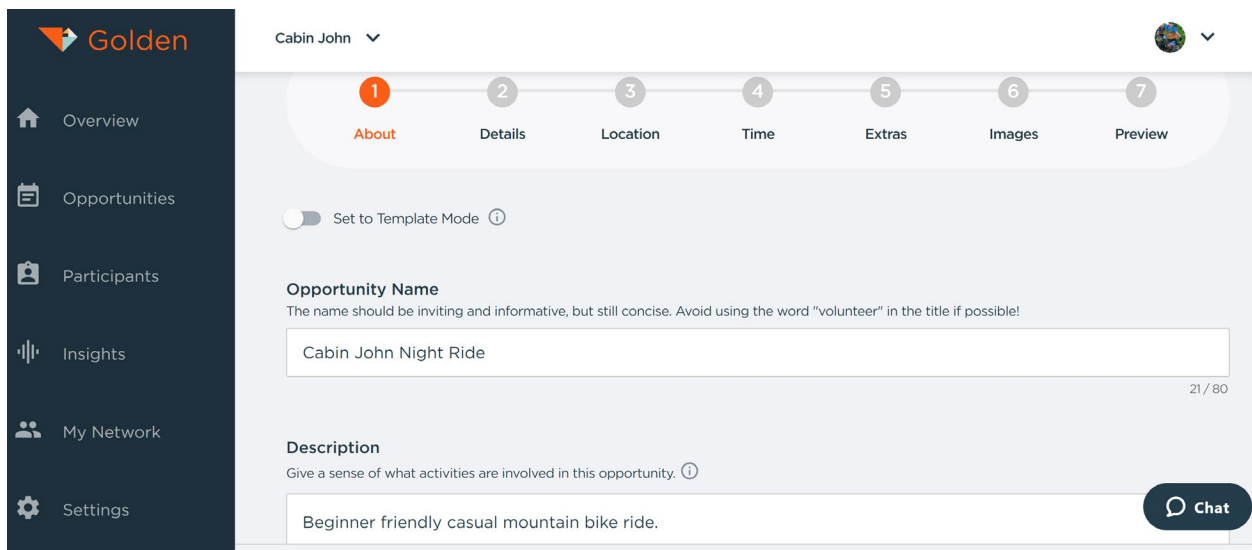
Golden

Overview

Opportunities

Participants

Insights

My Network

Settings

Cabin John

1 About
2 Details
3 Location
4 Time
5 Extras
6 Images
7 Preview

Set to Template Mode

Opportunity Name
The name should be inviting and informative, but still concise. Avoid using the word "volunteer" in the title if possible!

Cabin John Night Ride

21 / 80

Description
Give a sense of what activities are involved in this opportunity.

Beginner friendly casual mountain bike ride.

Chat